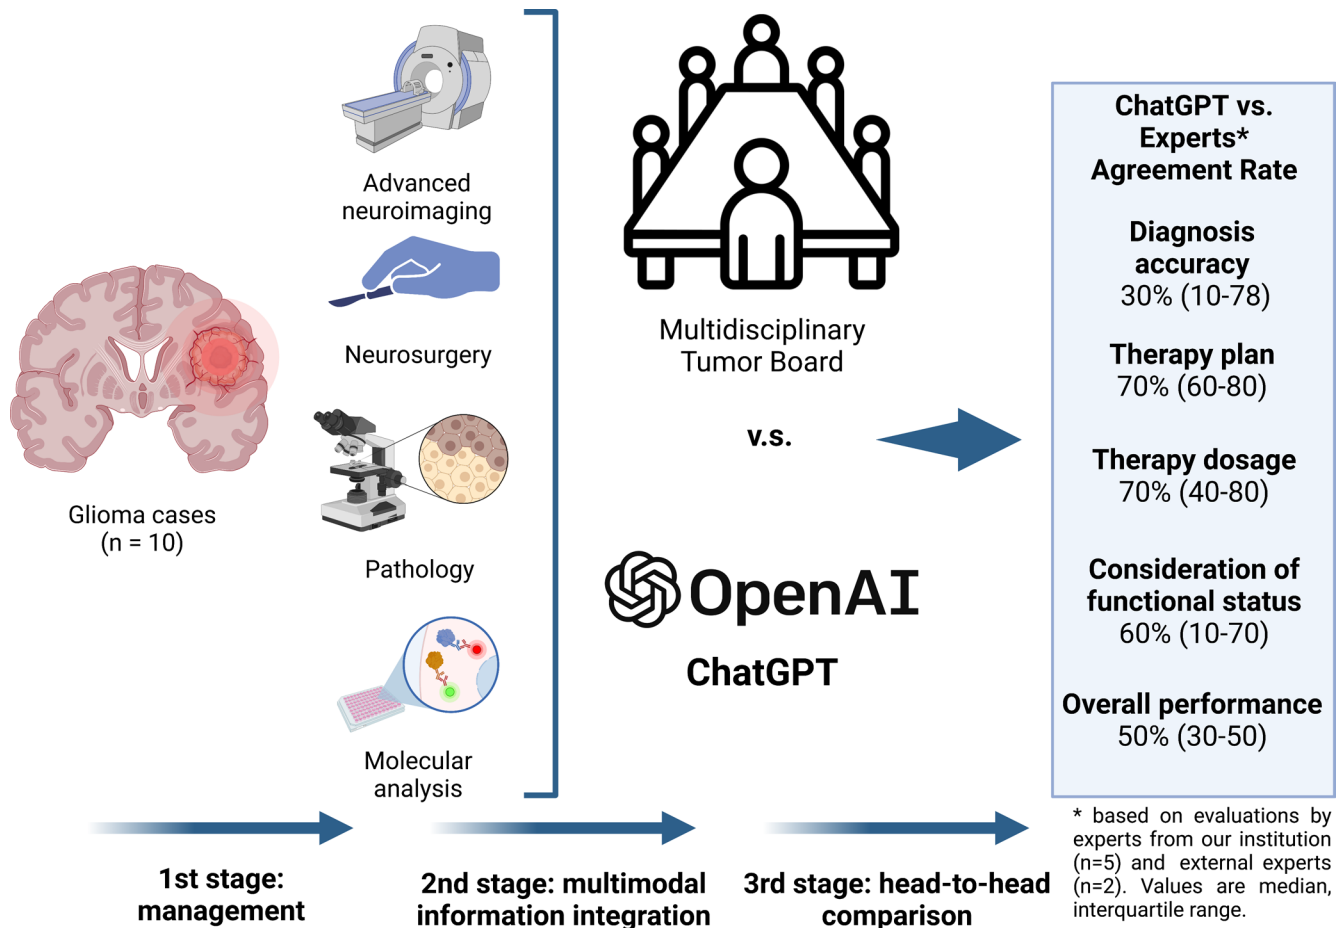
Glioma cases
(n = 10)

Advanced neuroimaging

Neurosurgery

Pathology

Molecular analysis

Multidisciplinary Tumor Board

v.s.

OpenAI

ChatGPT

ChatGPT vs. Experts* Agreement Rate

Diagnosis accuracy
30% (10-78)

Therapy plan
70% (60-80)

Therapy dosage
70% (40-80)

Consideration of functional status
60% (10-70)

Overall performance
50% (30-50)

* based on evaluations by experts from our institution (n=5) and external experts (n=2). Values are median, interquartile range.

1st stage: management

2nd stage: multimodal information integration

3rd stage: head-to-head comparison